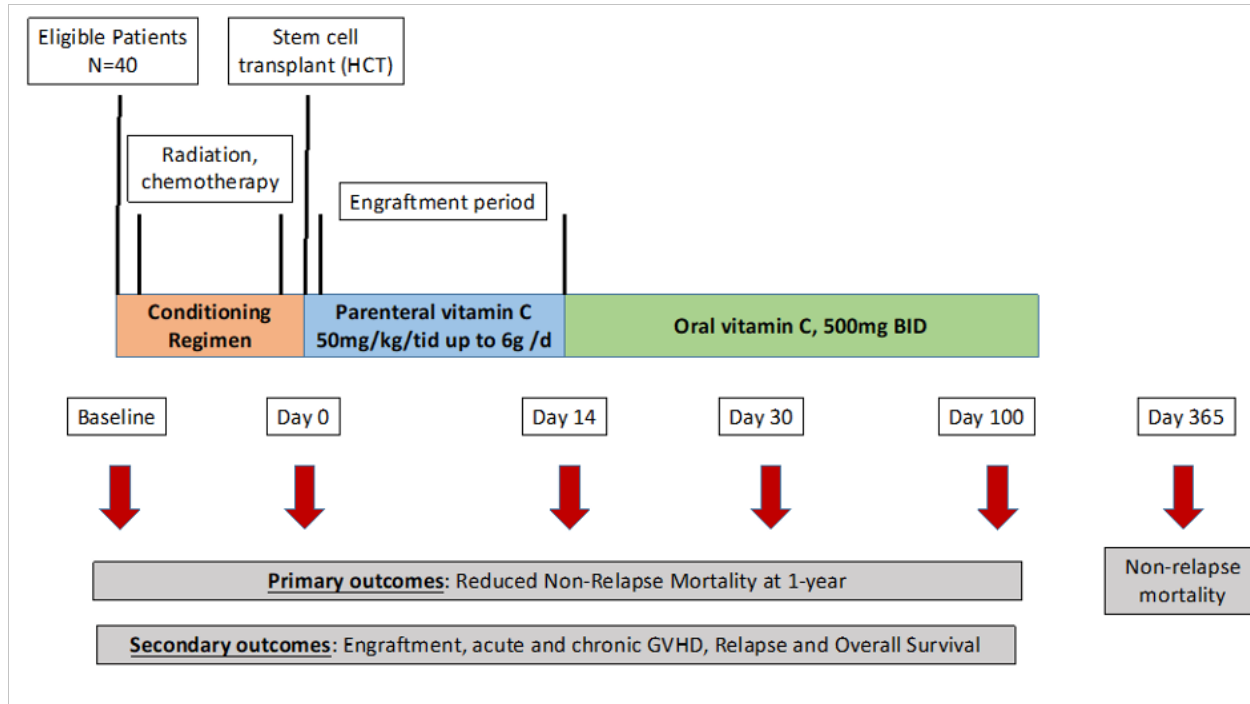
Eligible Patients
N=40

Stem cell transplant (HCT)

Radiation, chemotherapy

Engraftment period

Conditioning Regimen

Parenteral vitamin C 50mg/kg/tid up to 6g /d

Oral vitamin C, 500mg BID

Baseline

Day 0

Day 14

Day 30

Day 100

Day 365

Primary outcomes: Reduced Non-Relapse Mortality at 1-year

Non-relapse mortality

Secondary outcomes: Engraftment, acute and chronic GVHD, Relapse and Overall Survival